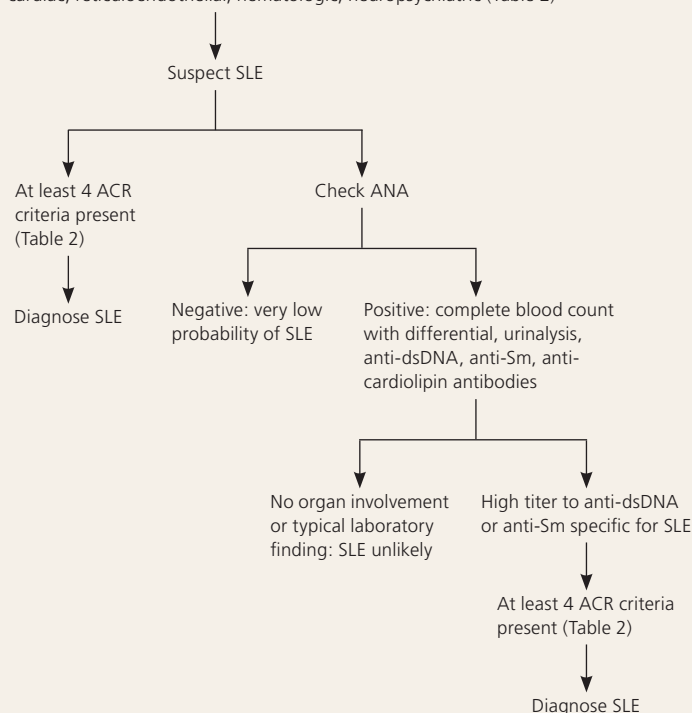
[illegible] (Table 2)

Suspect SLE

At least 4 ACR criteria present (Table 2)

Diagnose SLE

Check ANA

Negative: very low probability of SLE

Positive: complete blood count with differential, urinalysis, anti-dsDNA, anti-Sm, anti-cardiolipin antibodies

No organ involvement or typical laboratory finding: SLE unlikely

High titer to anti-dsDNA or anti-Sm specific for SLE

At least 4 ACR criteria present (Table 2)

Diagnose SLE